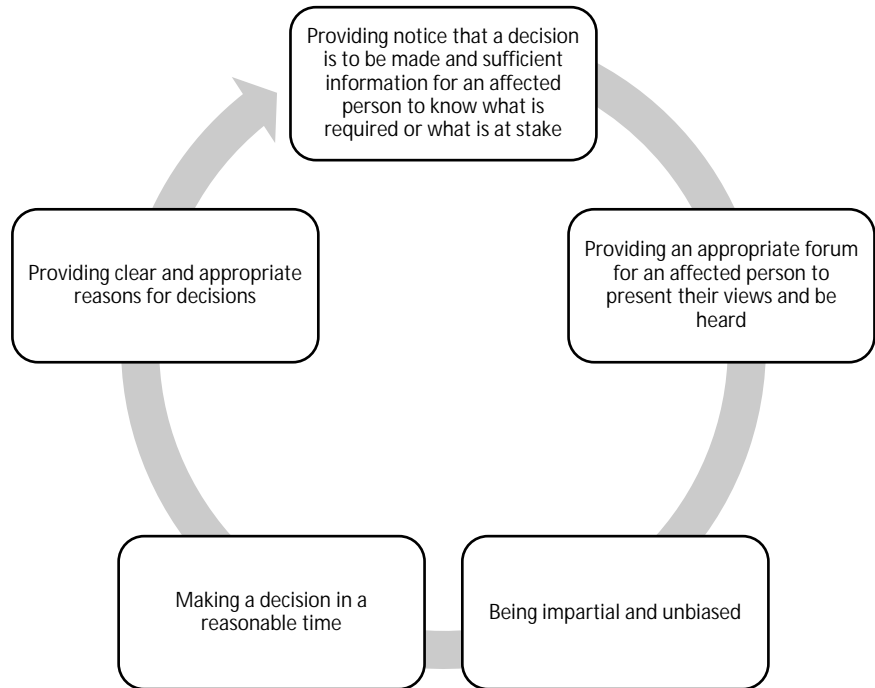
Providing notice that a decision is to be made and sufficient information for an affected person to know what is required or what is at stake

Providing an appropriate forum for an affected person to present their views and be heard

Being impartial and unbiased

Making a decision in a reasonable time

Providing clear and appropriate reasons for decisions